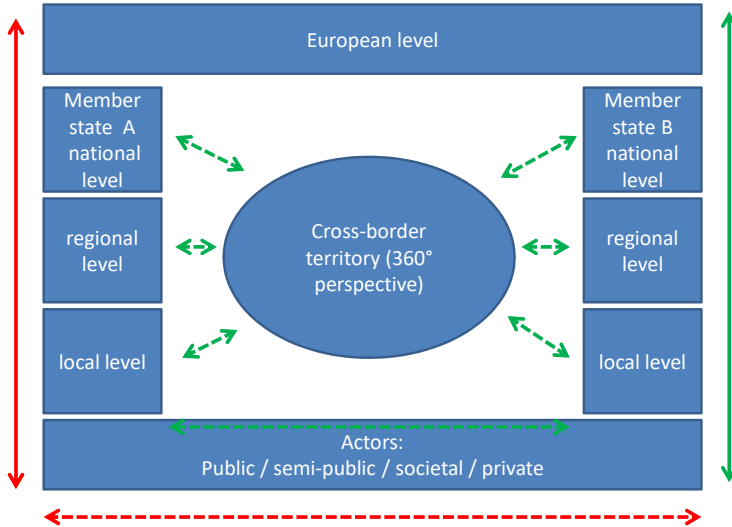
European level

Member state A national level

regional level

local level

Cross-border territory (360° perspective)

Member state B national level

regional level

local level

Actors:
Public / semi-public / societal / private